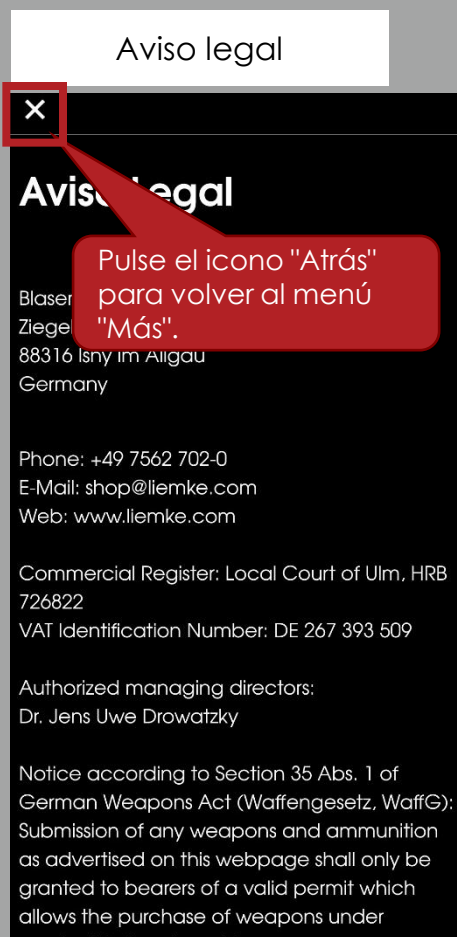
Aviso legal

✕

Avis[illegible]egal

Pulse el icono "Atrás" para volver al menú "Más".

Blaser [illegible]
Ziegel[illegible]
88316 Isny im Allgäu
Germany

Phone: +49 7562 702-0
E-Mail: shop@liemke.com
Web: www.liemke.com

Commercial Register: Local Court of Ulm, HRB 726822
VAT Identification Number: DE 267 393 509

Authorized managing directors:
Dr. Jens Uwe Drowatzky

Notice according to Section 35 Abs. 1 of German Weapons Act (Waffengesetz, WaffG): Submission of any weapons and ammunition as advertised on this webpage shall only be granted to bearers of a valid permit which allows the purchase of weapons under